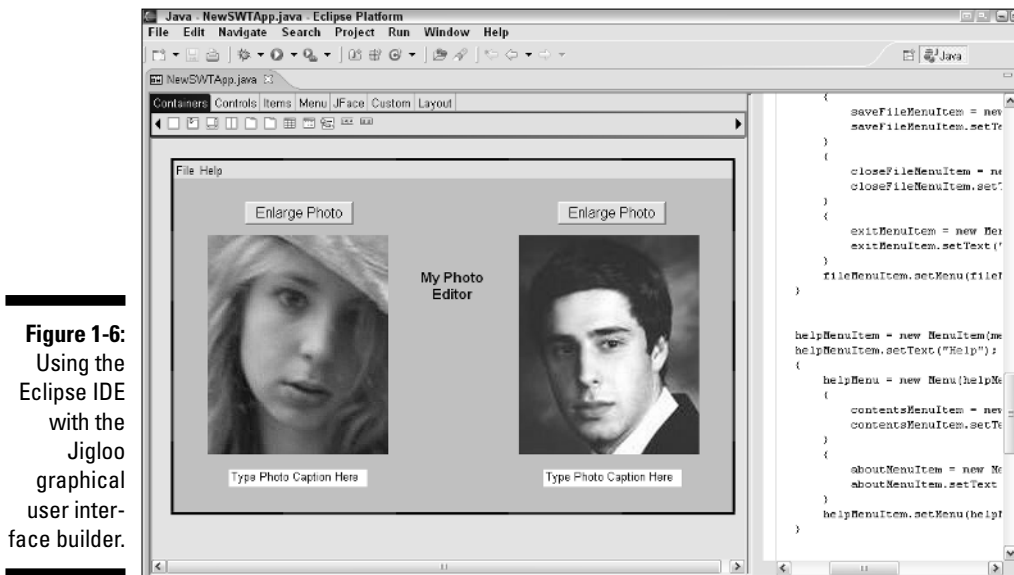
Figure 1-6: Using the Eclipse IDE with the Jigloo graphical user interface builder.

Java - NewSWTApp.java - Eclipse Platform

File Edit Navigate Search Project Run Window Help

Java

NewSWTApp.java

Containers Controls Items Menu JFace Custom Layout

File Help

Enlarge Photo

Enlarge Photo

My Photo Editor

Type Photo Caption Here

Type Photo Caption Here

{
saveFileMenuItem = new
saveFileMenuItem.setTe
}
{
closeFileMenuItem = ne
closeFileMenuItem.set
}
{
exitMenuItem = new Me
exitMenuItem.setText("
}
fileMenuItem.setMenu(fileM
}

helpMenuItem = new MenuItem(me
helpMenuItem.setText("Help");
{
helpMenu = new Menu(helpMe
{
contentsMenuItem = new
contentsMenuItem.setTe
}
{
aboutMenuItem = new Me
aboutMenuItem.setText
}
helpMenuItem.setMenu(helpM
}